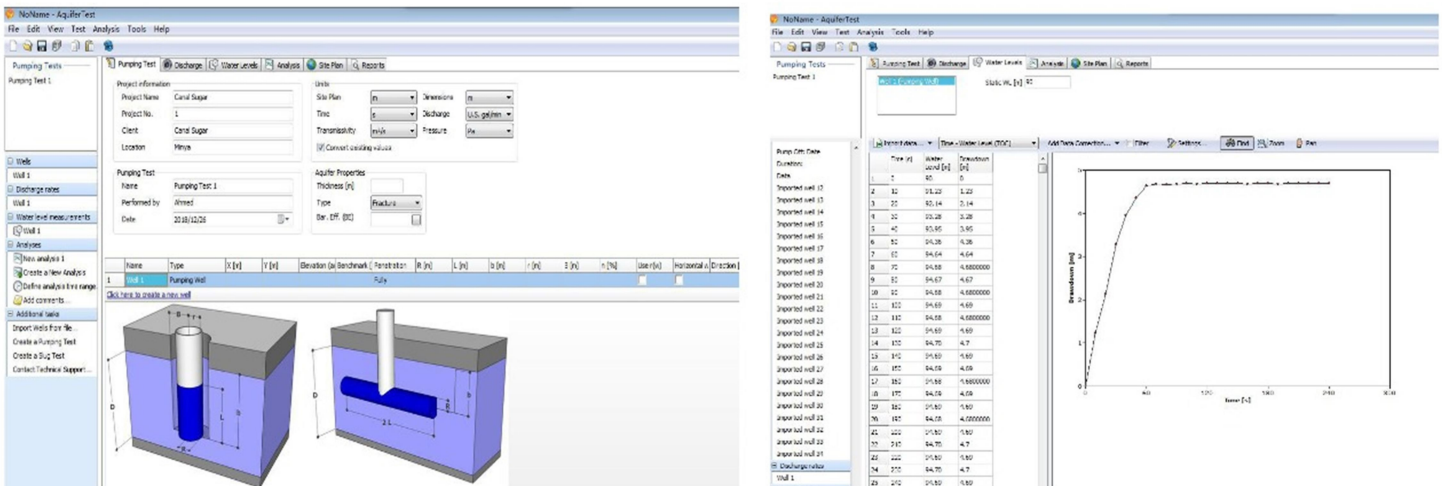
NoName - AquiferTest
File Edit View Test Analysis Tools Help

Pumping Tests
Pumping Test 1

Pumping Test | Discharge | Water Levels | Analysis | Site Plan | Reports

Project information
Project Name: Canal Sugar
Project No.: 1
Client: Canal Sugar
Location: Minya

Units
Site Plan: m
Dimensions: m
Time: s
Discharge: U.S. gal/min
Transmissivity: m²/s
Pressure: Pa
Convert existing values

Pumping Test
Name: Pumping Test 1
Performed by: Ahmed
Date: 2018/12/26

Aquifer Properties
Thickness [m]
Type: Fracture
Bar. Eff. [%]

Wells
Well 1
Discharge rates
Well 1
Water level measurements
Well 1
Analyses
New analysis 1
Create a New Analysis
Define analysis time range
Add comments...
Additional tasks
Import Wells from file...
Create a Pumping Test
Create a Slug Test
Contact Technical Support...

| | Name | Type | X [m] | Y [m] | Elevation (a) | Benchmark | Penetration | R [m] | L [m] | b [m] | r [m] | B [m] | n [%] | Use r(s) | Horizontal | Direction |
|---|---|---|---|---|---|---|---|---|---|---|---|---|---|---|---|---|
| 1 | Well 1 | Pumping Well | | | | | Fully | | | | | | | | | |

Click here to create a new well

D
L
b
D
b
2 L

NoName - AquiferTest
File Edit View Test Analysis Tools Help

Pumping Tests
Pumping Test 1

Pumping Test | Discharge | Water Levels | Analysis | Site Plan | Reports

Well 1 (Pumping Well)
Static WL [m] 90

Import data... | Time - Water Level (TOC) | Add Data Correction... | Filter | Settings... | Find | Zoom | Pan

Pump Off: Date
Duration:
Date
Imported well 12
Imported well 13
Imported well 14
Imported well 15
Imported well 16
Imported well 17
Imported well 18
Imported well 19
Imported well 20
Imported well 21
Imported well 22
Imported well 23
Imported well 24
Imported well 25
Imported well 26
Imported well 27
Imported well 28
Imported well 29
Imported well 30
Imported well 31
Imported well 32
Imported well 33
Discharge rates
Well 1

| | Time [s] | Water Level [m] | Drawdown [m] |
|---|---|---|---|
| 1 | 0 | 90 | 0 |
| 2 | 10 | 91.23 | 1.23 |
| 3 | 20 | 92.14 | 2.14 |
| 4 | 30 | 93.28 | 3.28 |
| 5 | 40 | 93.95 | 3.95 |
| 6 | 50 | 94.36 | 4.36 |
| 7 | 60 | 94.64 | 4.64 |
| 8 | 70 | 94.68 | 4.6800000 |
| 9 | 80 | 94.67 | 4.67 |
| 10 | 90 | 94.68 | 4.6800000 |
| 11 | 100 | 94.69 | 4.69 |
| 12 | 110 | 94.68 | 4.6800000 |
| 13 | 120 | 94.69 | 4.69 |
| 14 | 130 | 94.70 | 4.7 |
| 15 | 140 | 94.60 | 4.60 |
| 16 | 150 | 94.69 | 4.69 |
| 17 | 160 | 94.68 | 4.6800000 |
| 18 | 170 | 94.69 | 4.69 |
| 19 | 180 | 94.60 | 4.60 |
| 20 | 190 | 94.68 | 4.6800000 |
| 21 | 200 | 94.60 | 4.60 |
| 22 | 210 | 94.70 | 4.7 |
| 23 | 220 | 94.60 | 4.60 |
| 24 | 230 | 94.70 | 4.7 |
| 25 | 240 | 94.60 | 4.60 |

Drawdown [m]
Time [s]
0 60 120 180 240 300
0 1 2 3 4